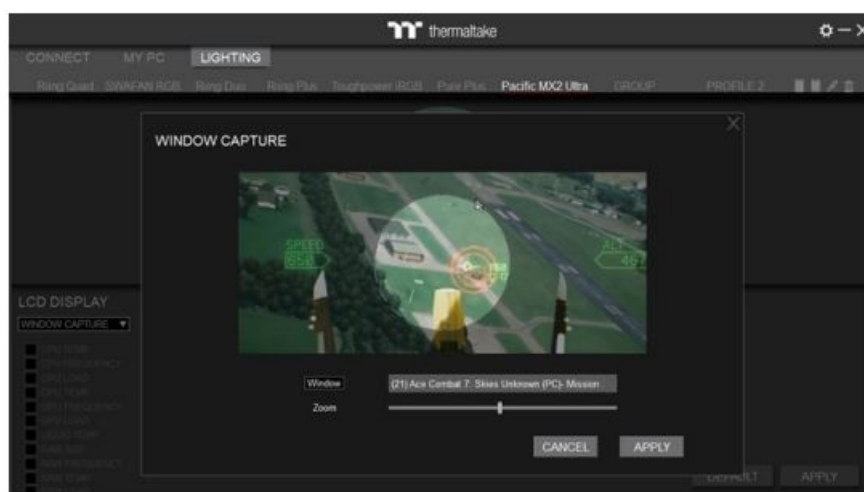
thermaltake

CONNECT MY PC LIGHTING

Ring Quad SWAFAN RGB Ring Duo Ring Plus Toughpower iRGB Pure Plus Pacific MX2 Ultra GROUP PROFILE 2

WINDOW CAPTURE

SPEED 868 ALT 467

LCD DISPLAY

WINDOW CAPTURE ▼

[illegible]

Window (21) Ace Combat 7: Skies Unknown (PC)- Mission

Zoom

CANCEL APPLY

DEFAULT APPLY